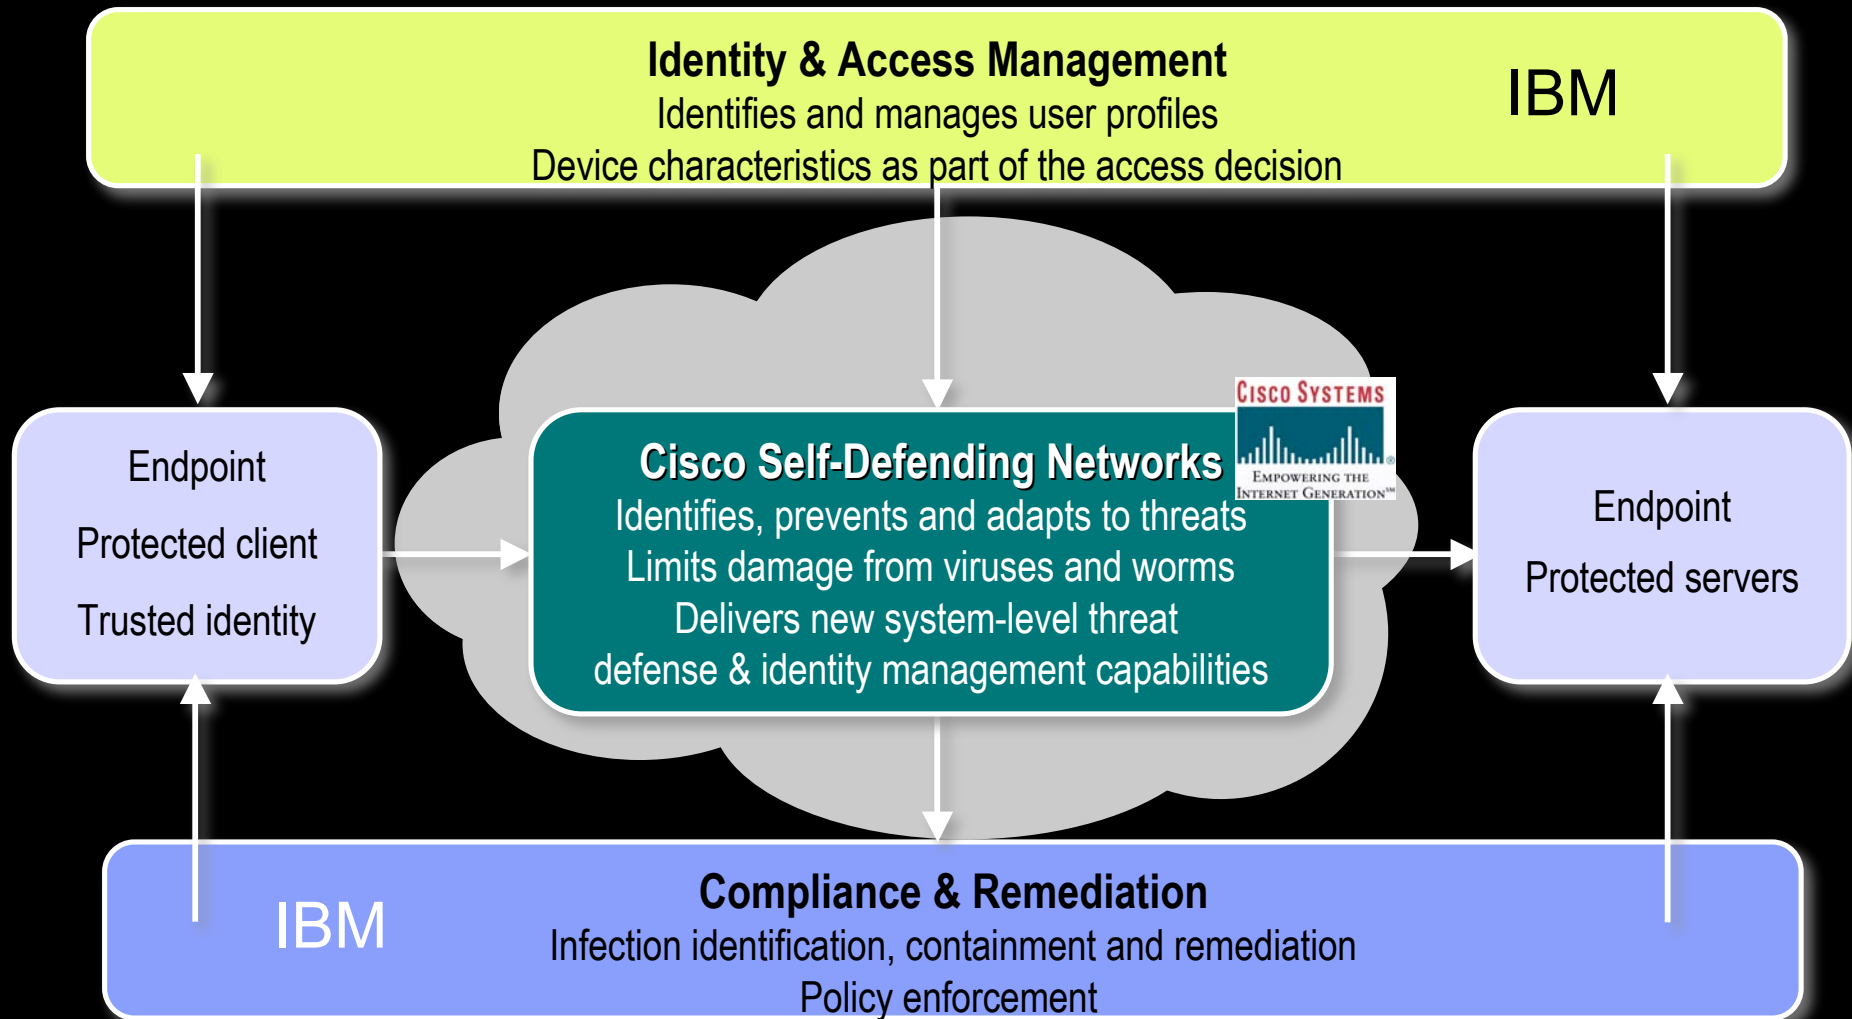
Identity & Access Management
Identifies and manages user profiles
Device characteristics as part of the access decision

IBM

Endpoint

Protected client

Trusted identity

Cisco Self-Defending Networks
Identifies, prevents and adapts to threats
Limits damage from viruses and worms
Delivers new system-level threat defense & identity management capabilities

Cisco Systems
Empowering the Internet Generation℠

Endpoint

Protected servers

IBM

Compliance & Remediation
Infection identification, containment and remediation
Policy enforcement